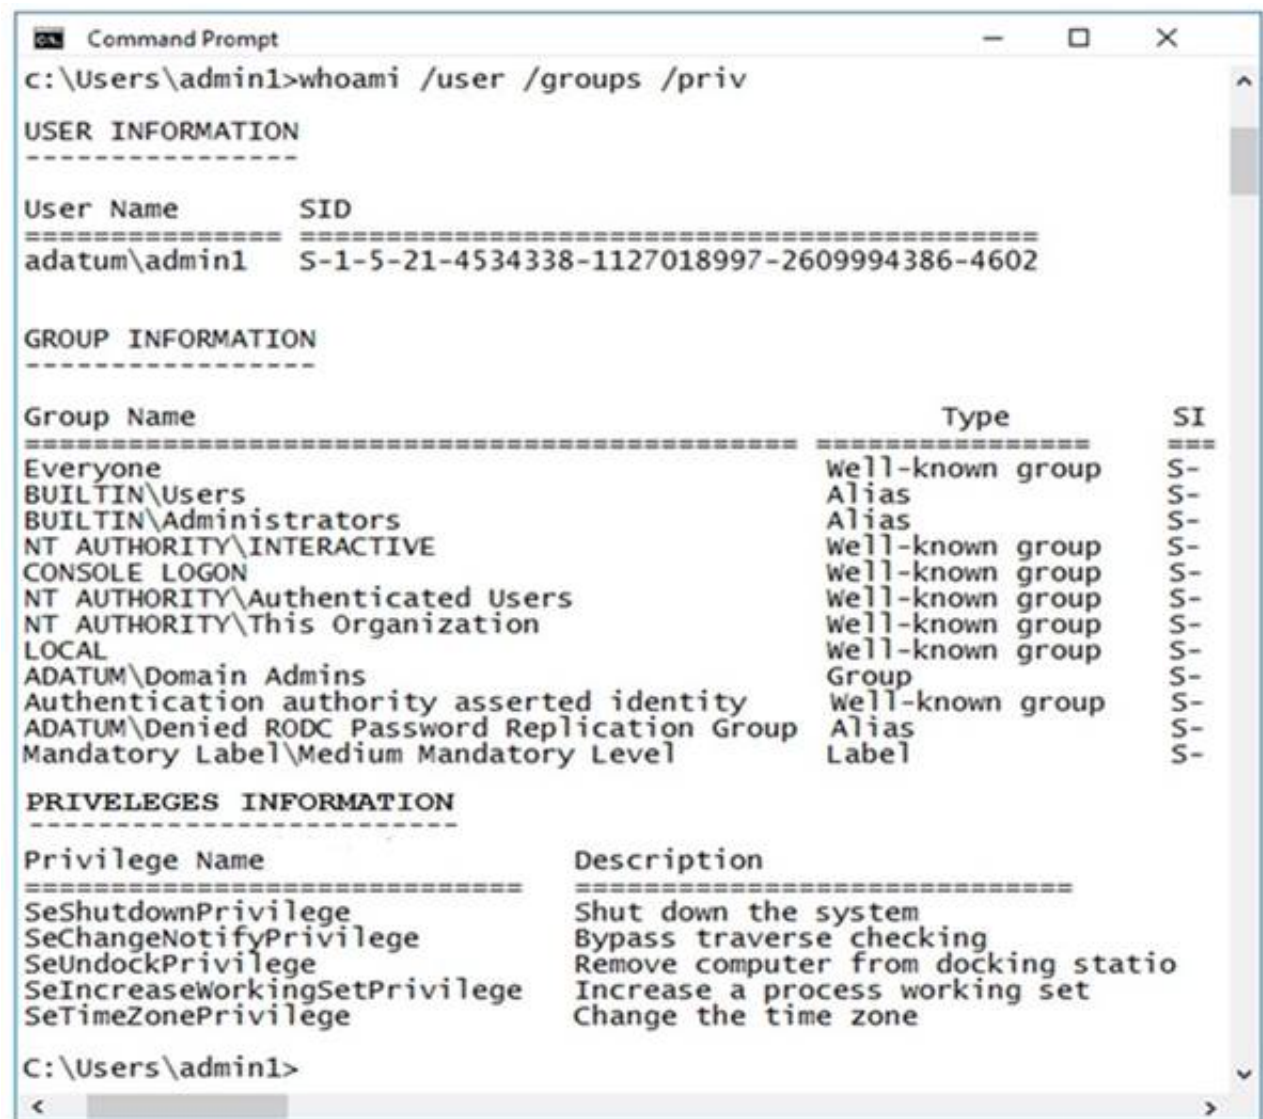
Command Prompt

c:\Users\admin1>whoami /user /groups /priv

USER INFORMATION
----------------

User Name SID
================ =============================================
adatum\admin1 S-1-5-21-4534338-1127018997-2609994386-4602

GROUP INFORMATION
-----------------

| Group Name | Type | SI |
|---|---|---|
| Everyone | Well-known group | S- |
| BUILTIN\Users | Alias | S- |
| BUILTIN\Administrators | Alias | S- |
| NT AUTHORITY\INTERACTIVE | Well-known group | S- |
| CONSOLE LOGON | Well-known group | S- |
| NT AUTHORITY\Authenticated Users | Well-known group | S- |
| NT AUTHORITY\This Organization | Well-known group | S- |
| LOCAL | Well-known group | S- |
| ADATUM\Domain Admins | Group | S- |
| Authentication authority asserted identity | Well-known group | S- |
| ADATUM\Denied RODC Password Replication Group | Alias | S- |
| Mandatory Label\Medium Mandatory Level | Label | S- |

PRIVELEGES INFORMATION
----------------------

| Privilege Name | Description |
|---|---|
| SeShutdownPrivilege | Shut down the system |
| SeChangeNotifyPrivilege | Bypass traverse checking |
| SeUndockPrivilege | Remove computer from docking statio |
| SeIncreaseWorkingSetPrivilege | Increase a process working set |
| SeTimeZonePrivilege | Change the time zone |

C:\Users\admin1>